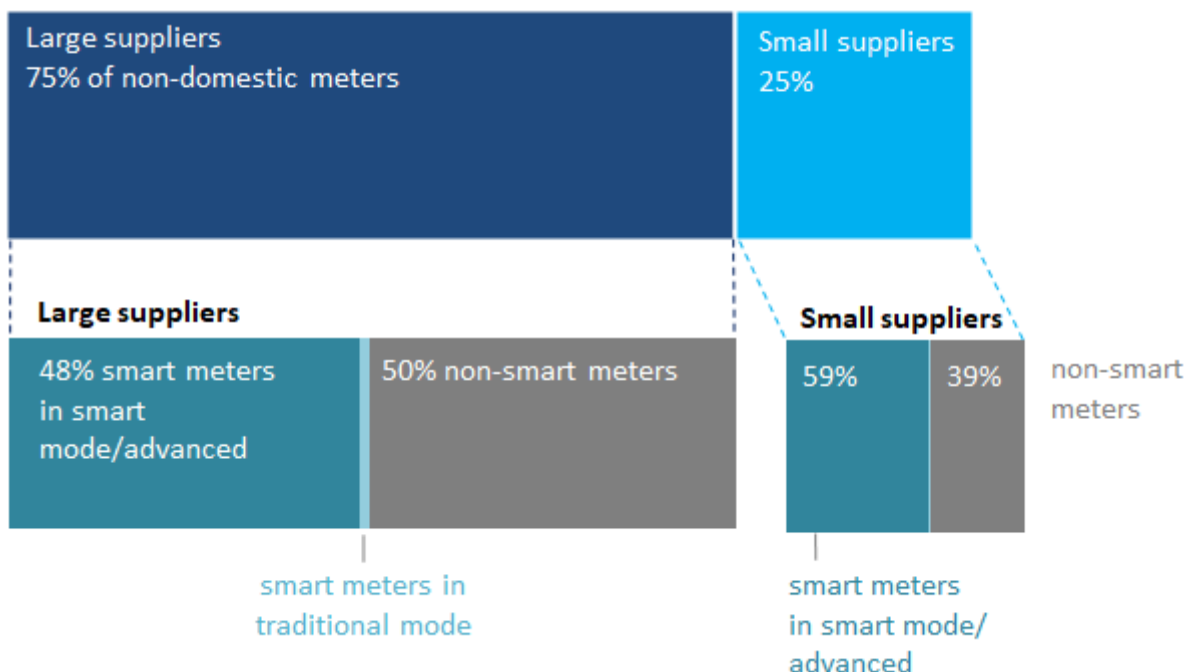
Large suppliers
75% of non-domestic meters

Small suppliers
25%

Large suppliers

48% smart meters in smart mode/advanced

50% non-smart meters

smart meters in traditional mode

Small suppliers

59%

39%

non-smart meters

smart meters in smart mode/ advanced